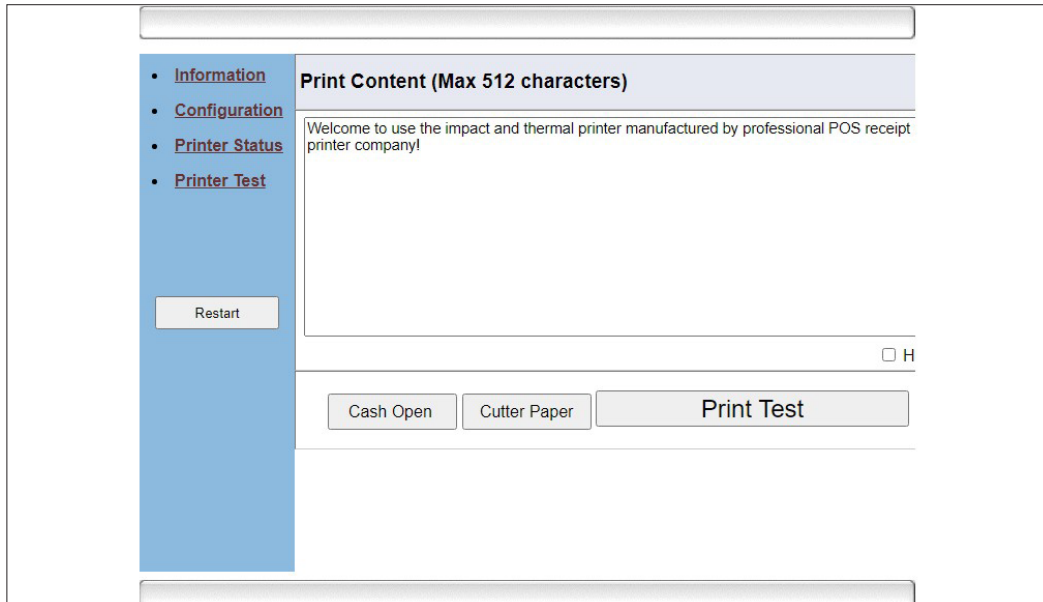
- Information
- Configuration
- Printer Status
- Printer Test

Restart

Print Content (Max 512 characters)

Welcome to use the impact and thermal printer manufactured by professional POS receipt printer company!

H

Cash Open

Cutter Paper

Print Test